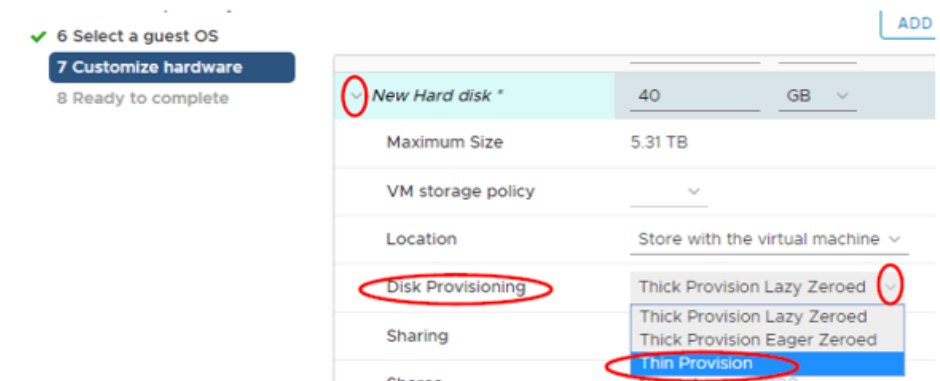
6 Select a guest OS
7 Customize hardware
8 Ready to complete

ADD

New Hard disk * 40 GB

Maximum Size 5.31 TB

VM storage policy

Location Store with the virtual machine

Disk Provisioning Thick Provision Lazy Zeroed

Sharing

Thick Provision Lazy Zeroed
Thick Provision Eager Zeroed
Thin Provision

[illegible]